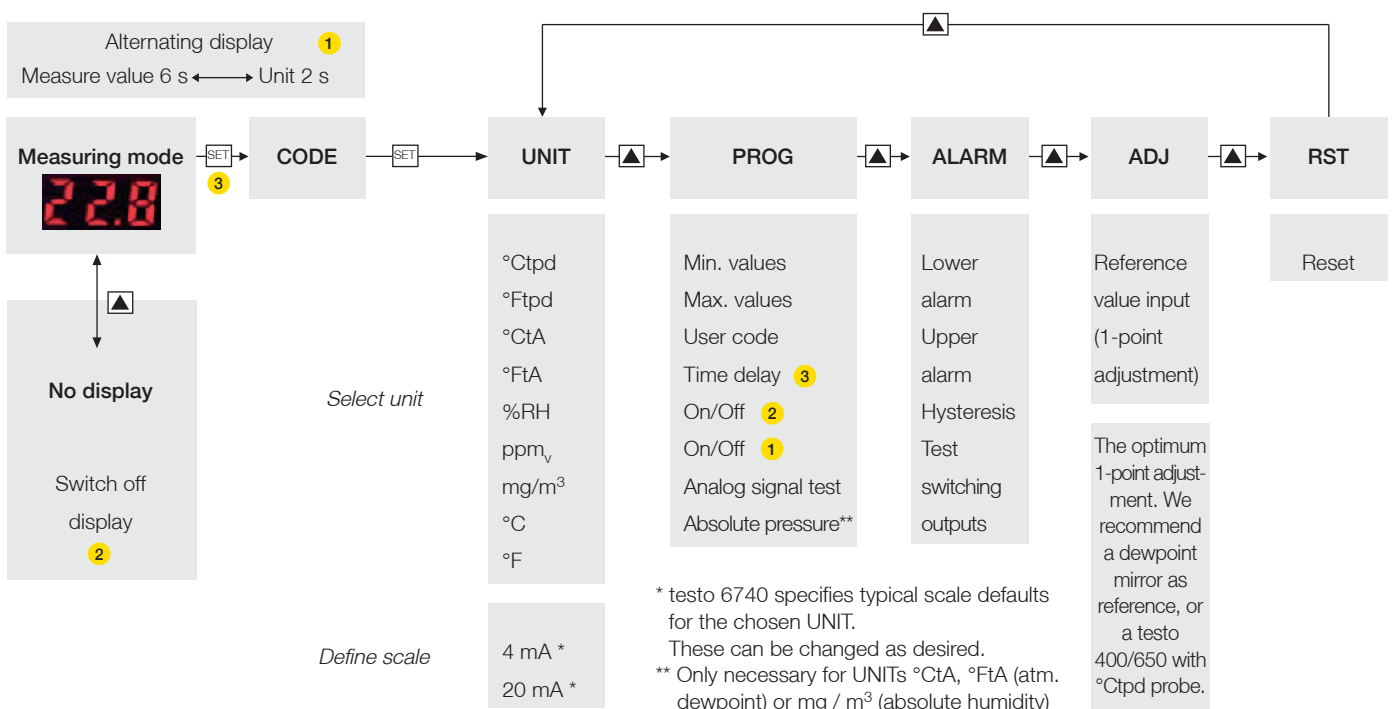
Alternating display 1
Measure value 6 s ⟷ Unit 2 s

Measuring mode
22.8

SET
3

CODE

SET

UNIT

PROG

ALARM

ADJ

RST

No display

Switch off display 2

°Ctpd
°Ftpd
°CtA
°FtA
%RH
ppm$_v$
mg/m$^3$
°C
°F

Select unit

Min. values
Max. values
User code
Time delay 3
On/Off 2
On/Off 1
Analog signal test
Absolute pressure**

Lower alarm
Upper alarm
Hysteresis
Test switching outputs

Reference value input (1-point adjustment)

The optimum 1-point adjustment. We recommend a dewpoint mirror as reference, or a testo 400/650 with °Ctpd probe.

Reset

Define scale

4 mA *
20 mA *

* testo 6740 specifies typical scale defaults for the chosen UNIT.
These can be changed as desired.
** Only necessary for UNITs °CtA, °FtA (atm. dewpoint) or mg / m$^3$ (absolute humidity)